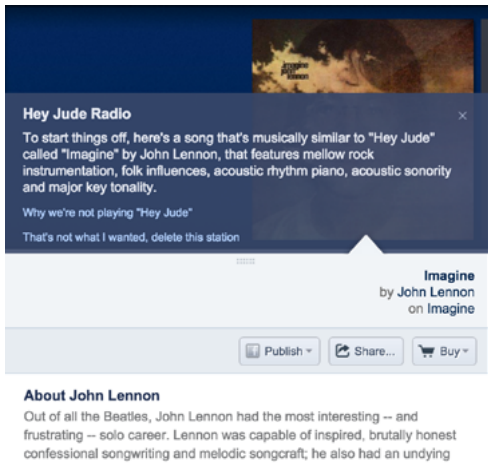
Hey Jude Radio

To start things off, here's a song that's musically similar to "Hey Jude" called "Imagine" by John Lennon, that features mellow rock instrumentation, folk influences, acoustic rhythm piano, acoustic sonority and major key tonality.

Why we're not playing "Hey Jude"

That's not what I wanted, delete this station

×

Imagine
by John Lennon
on Imagine

Publish

Share...

Buy

About John Lennon

Out of all the Beatles, John Lennon had the most interesting -- and frustrating -- solo career. Lennon was capable of inspired, brutally honest confessional songwriting and melodic songcraft; he also had an undying